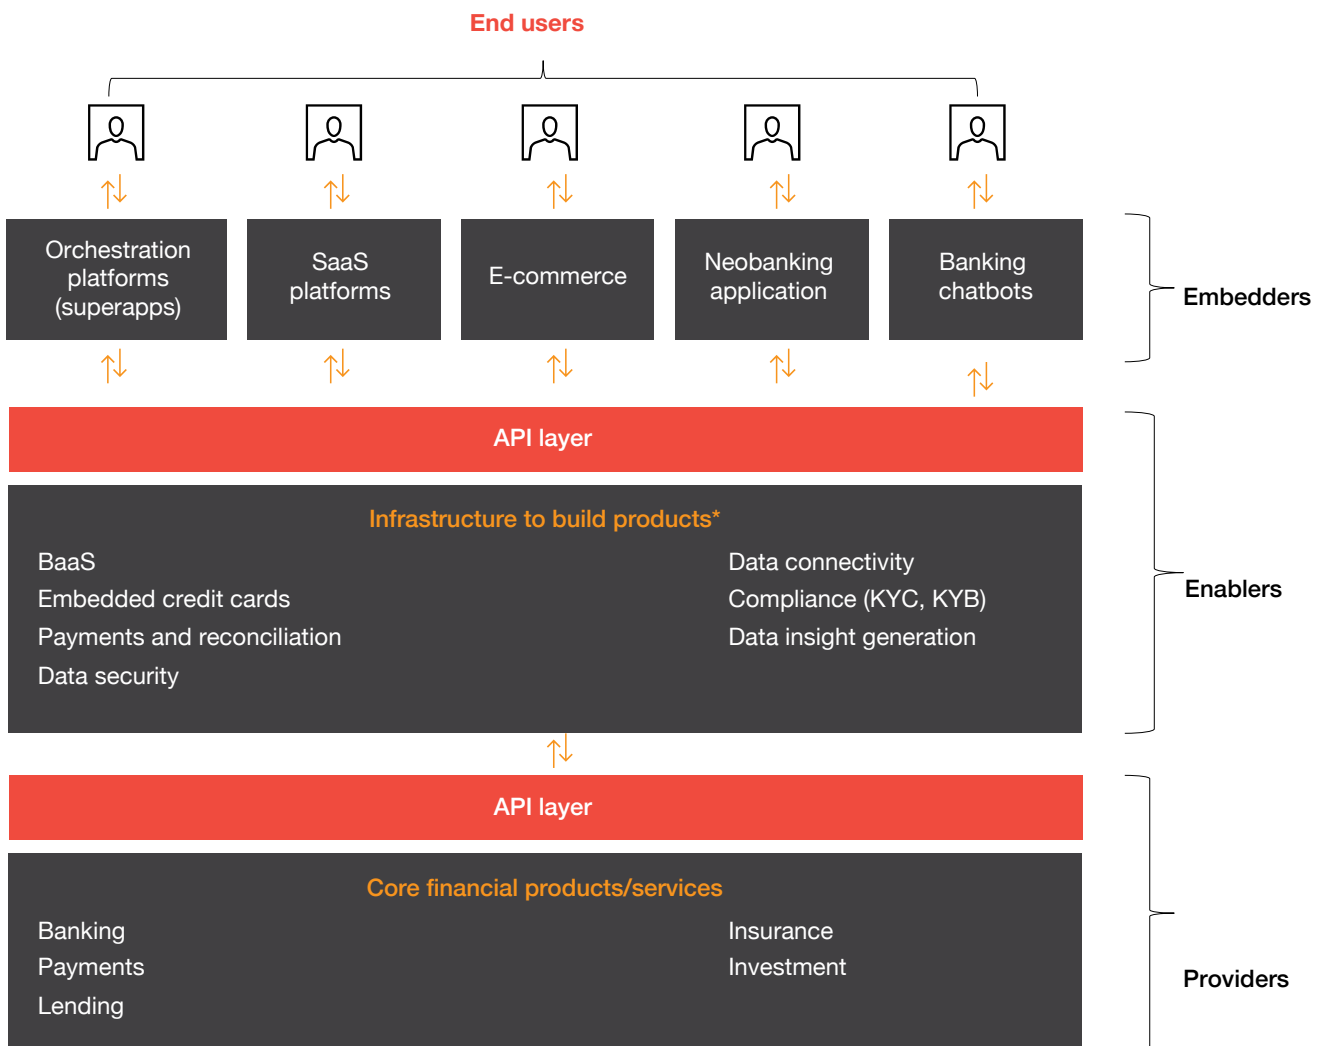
End users

Orchestration platforms (superapps)

SaaS platforms

E-commerce

Neobanking application

Banking chatbots

Embedders

API layer

Infrastructure to build products*

BaaS
Embedded credit cards
Payments and reconciliation
Data security

Data connectivity
Compliance (KYC, KYB)
Data insight generation

Enablers

API layer

Core financial products/services

Banking
Payments
Lending

Insurance
Investment

Providers